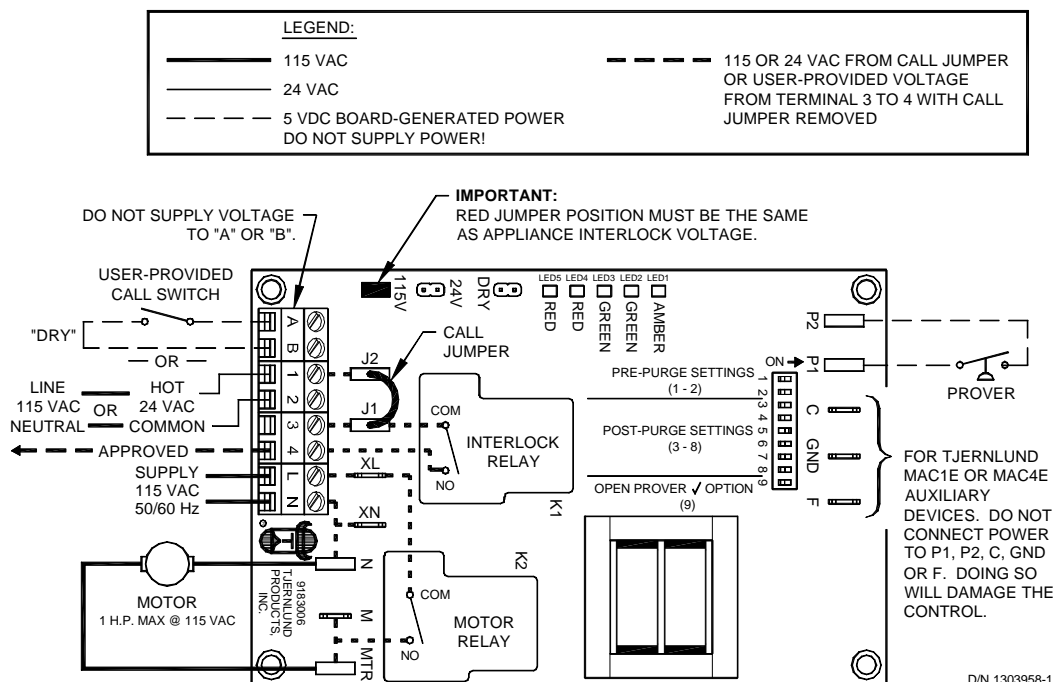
LEGEND:
115 VAC
24 VAC
5 VDC BOARD-GENERATED POWER DO NOT SUPPLY POWER!
115 OR 24 VAC FROM CALL JUMPER OR USER-PROVIDED VOLTAGE FROM TERMINAL 3 TO 4 WITH CALL JUMPER REMOVED

IMPORTANT:
RED JUMPER POSITION MUST BE THE SAME AS APPLIANCE INTERLOCK VOLTAGE.

DO NOT SUPPLY VOLTAGE TO "A" OR "B".

USER-PROVIDED CALL SWITCH

"DRY"

OR

CALL JUMPER

LINE 115 VAC
OR
HOT 24 VAC
NEUTRAL
COMMON
APPROVED
SUPPLY 115 VAC 50/60 Hz

115V 24V DRY

LED5 LED4 LED3 LED2 LED1
RED RED GREEN GREEN AMBER

A B 1 2 3 4 L N

J2 J1

COM
INTERLOCK RELAY
NO
K1

XL XN

PRE-PURGE SETTINGS (1 - 2)
POST-PURGE SETTINGS (3 - 8)
OPEN PROVER ✓ OPTION (9)

ON
1 2 3 4 5 6 7 8 9

P2 P1 C GND F

PROVER

FOR TJERNLUND MAC1E OR MAC4E AUXILIARY DEVICES. DO NOT CONNECT POWER TO P1, P2, C, GND OR F. DOING SO WILL DAMAGE THE CONTROL.

MOTOR
1 H.P. MAX @ 115 VAC

9183006 TJERNLUND PRODUCTS, INC.

N
M
MTR

K2
COM
MOTOR RELAY
NO

D/N 1303958-1